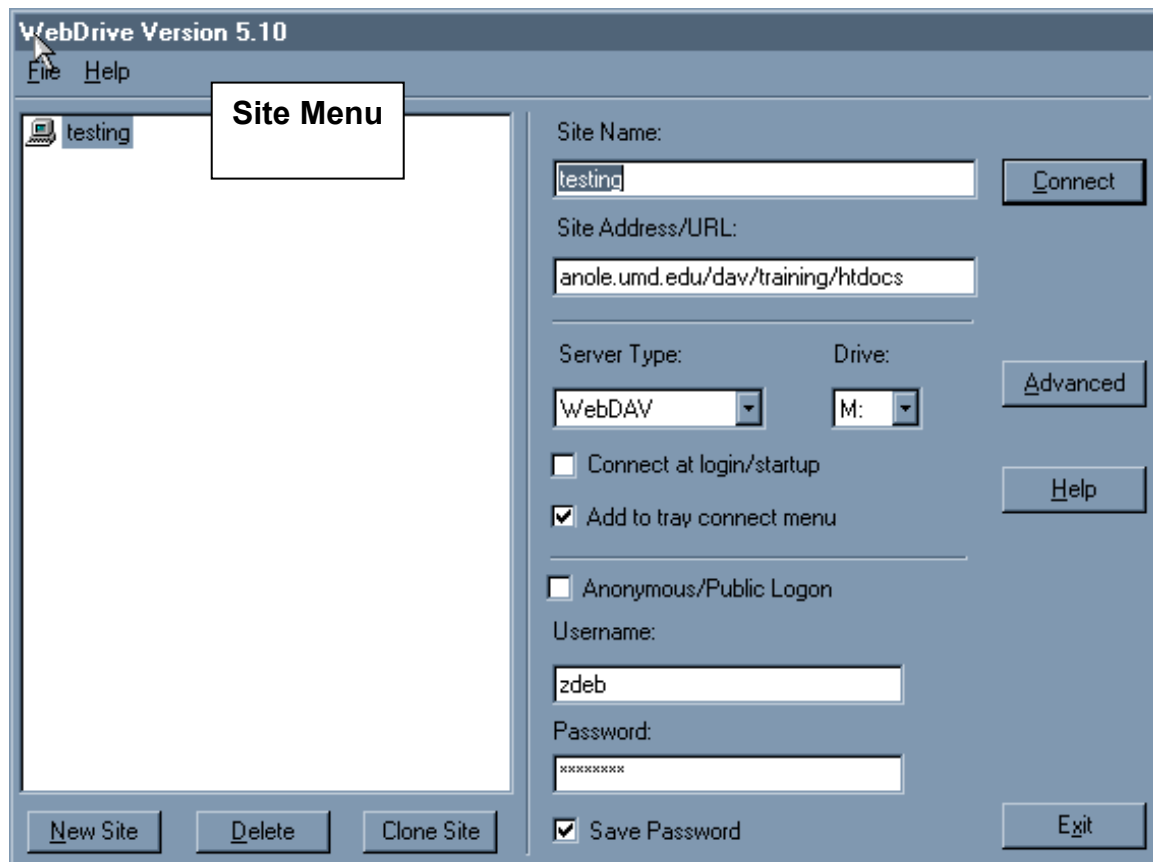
WebDrive Version 5.10

File Help

testing

Site Menu

Site Name:

testing

Connect

Site Address/URL:

anole.umd.edu/dav/training/htdocs

Server Type:

Drive:

WebDAV

M:

Advanced

Connect at login/startup

Help

Add to tray connect menu

Anonymous/Public Logon

Username:

zdeb

Password:

********

New Site

Delete

Clone Site

Save Password

Exit